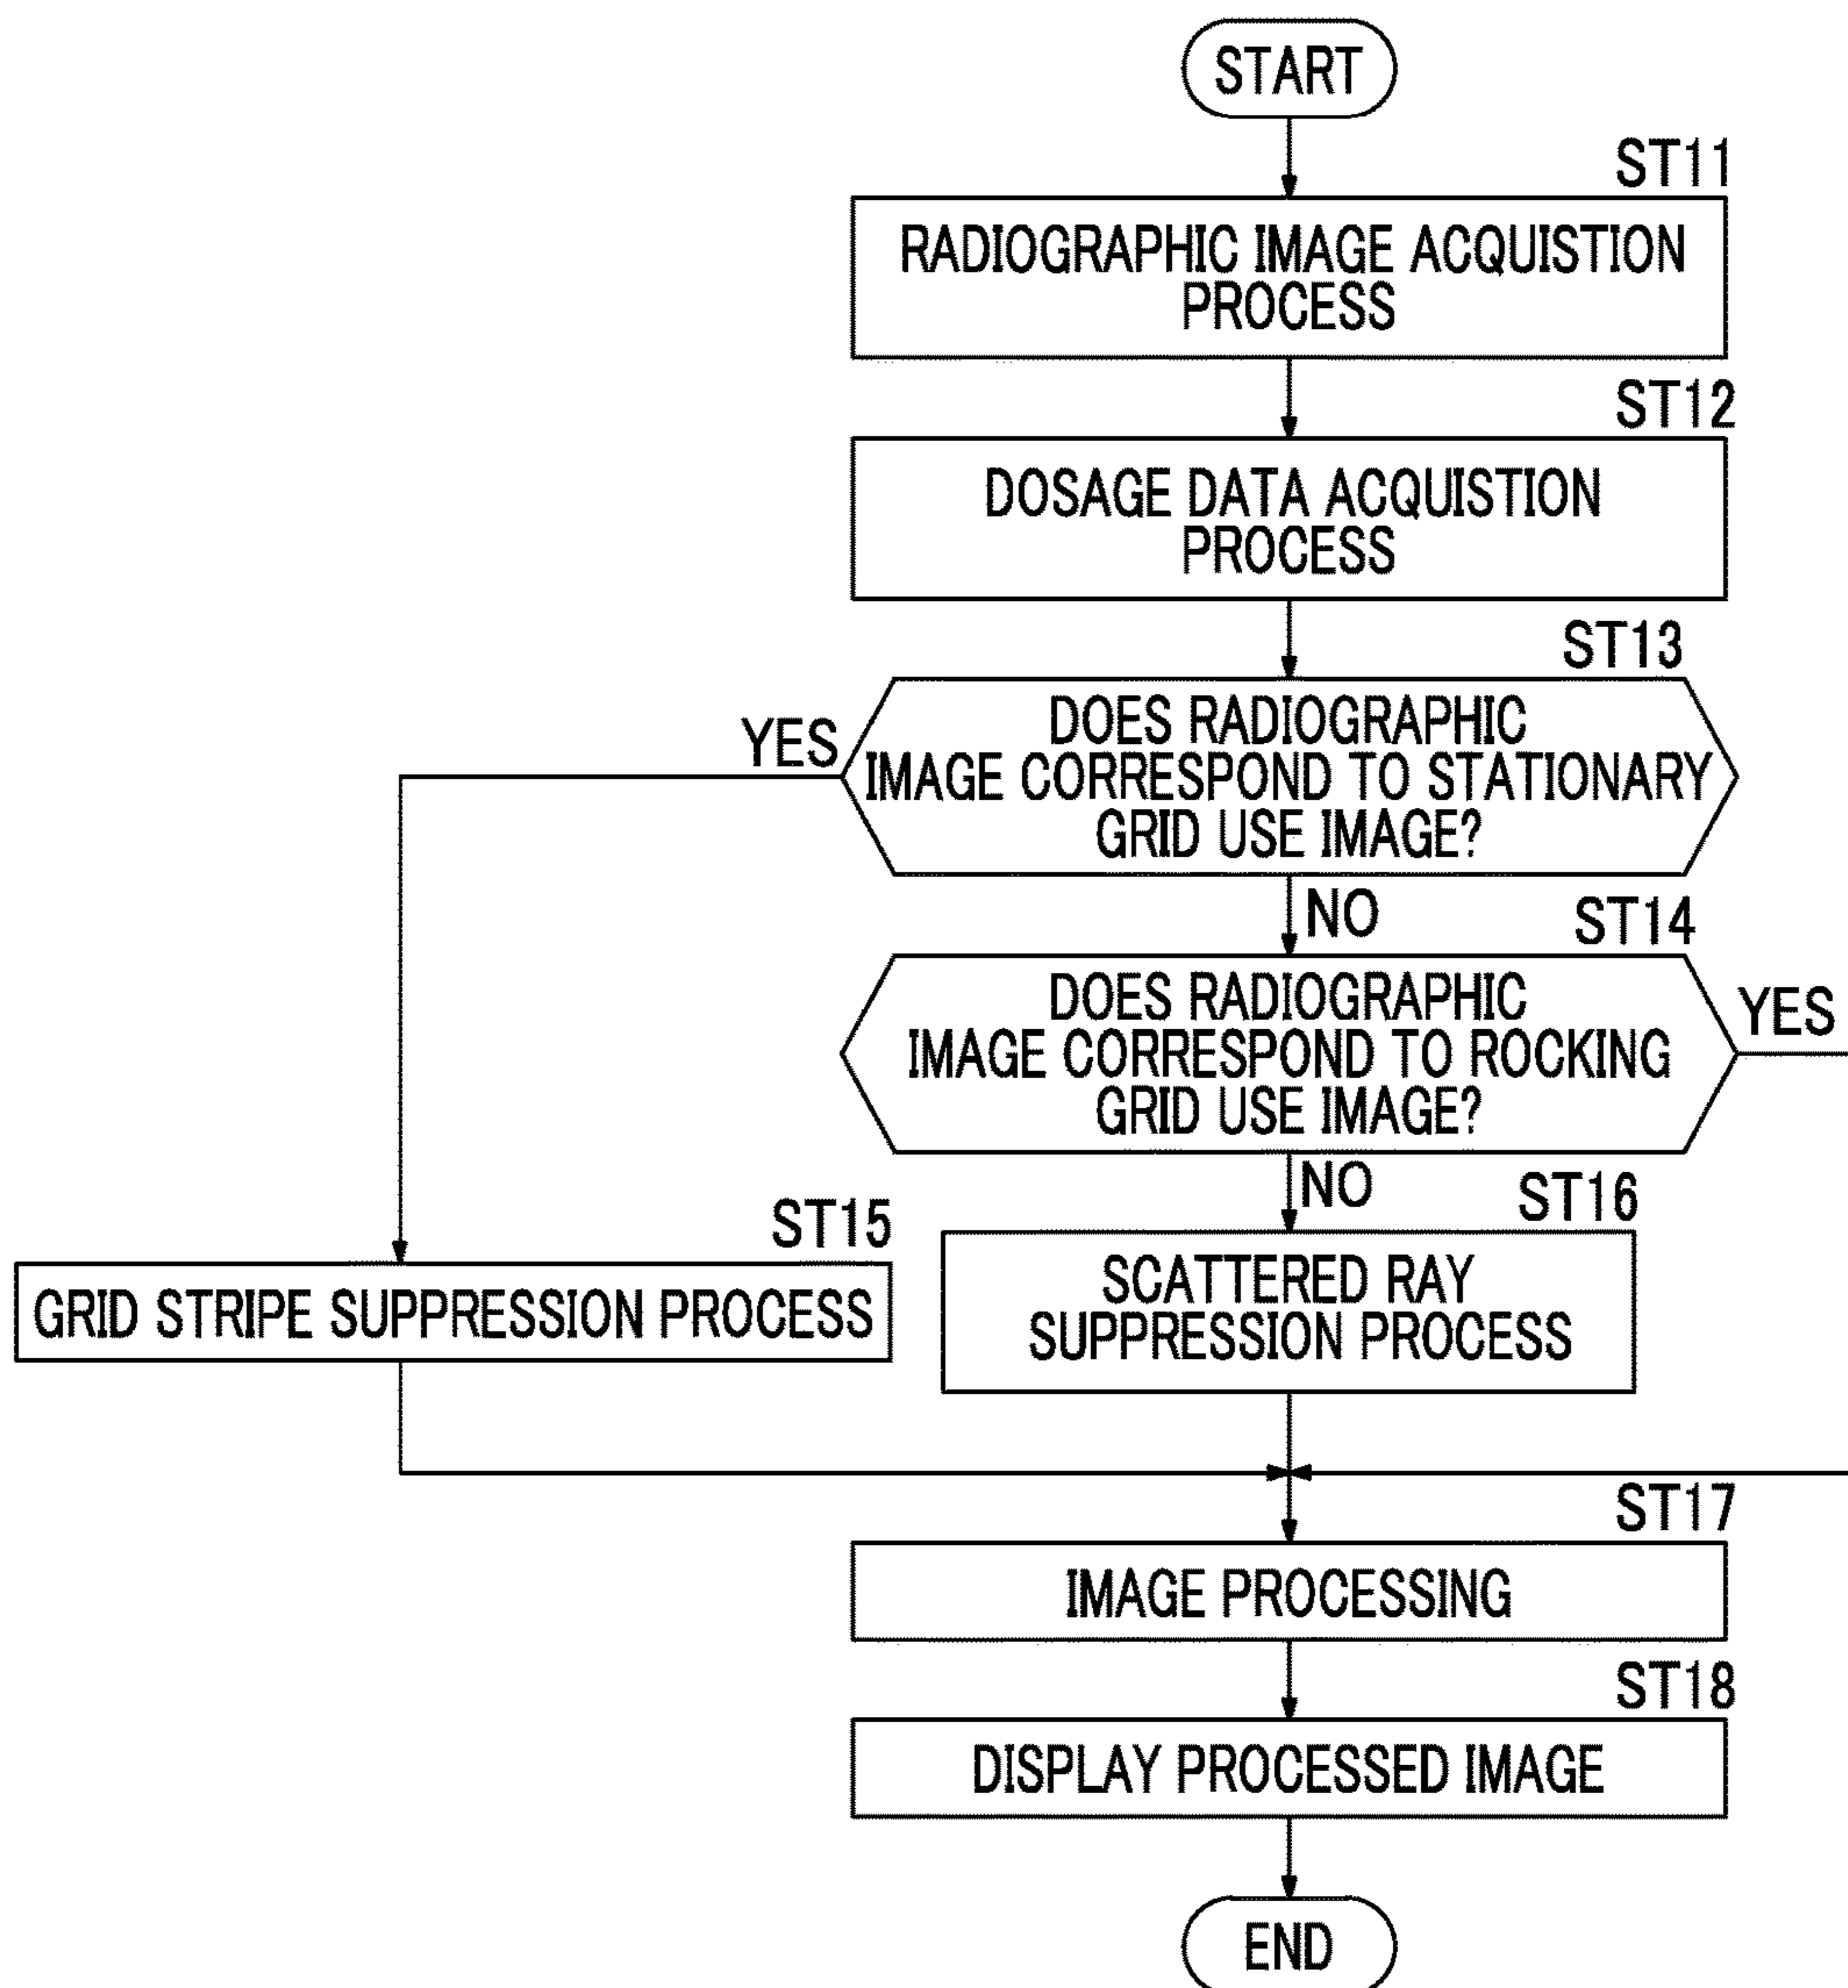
START

ST11

RADIOGRAPHIC IMAGE ACQUISTION PROCESS

ST12

DOSAGE DATA ACQUISTION PROCESS

ST13

DOES RADIOGRAPHIC IMAGE CORRESPOND TO STATIONARY GRID USE IMAGE?

YES

NO

ST14

DOES RADIOGRAPHIC IMAGE CORRESPOND TO ROCKING GRID USE IMAGE?

YES

NO

ST15

GRID STRIPE SUPPRESSION PROCESS

ST16

SCATTERED RAY SUPPRESSION PROCESS

ST17

IMAGE PROCESSING

ST18

DISPLAY PROCESSED IMAGE

END